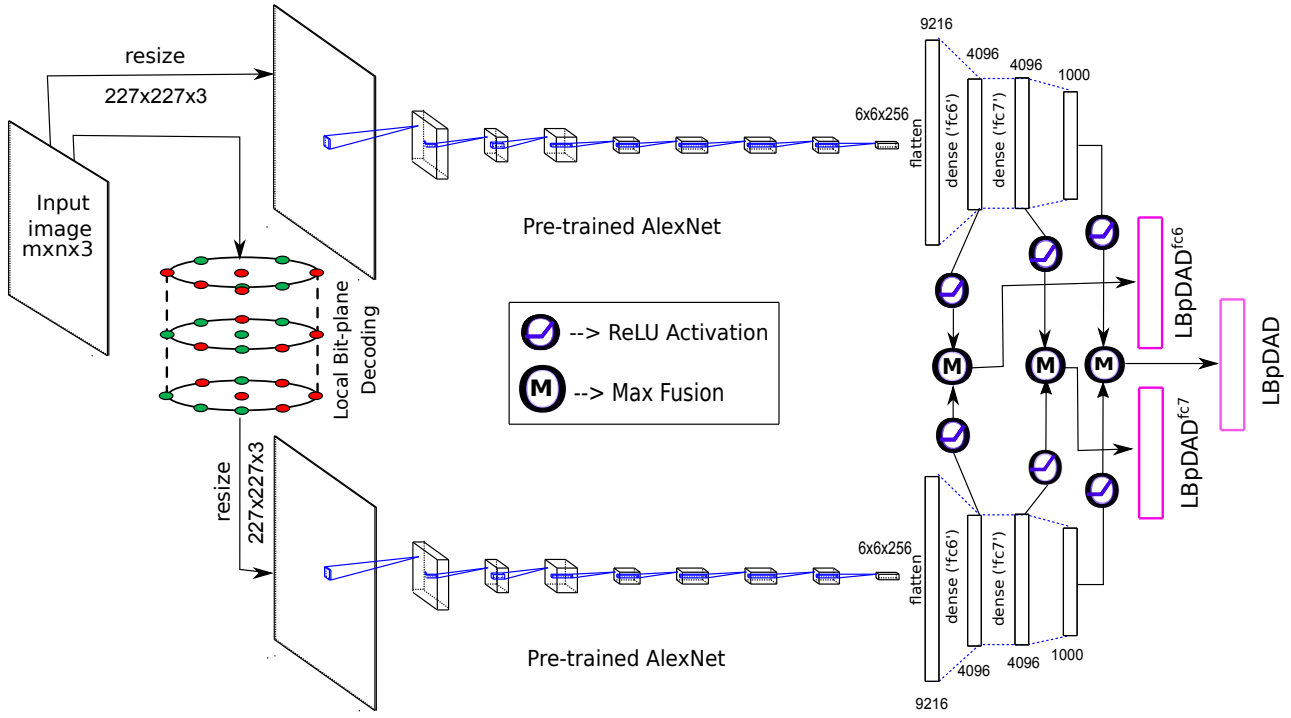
resize

227x227x3

Input image mxnx3

Local Bit-plane Decoding

resize

227x227x3

Pre-trained AlexNet

Pre-trained AlexNet

6x6x256

6x6x256

9216

4096

4096

1000

flatten

dense ('fc6')

dense ('fc7')

flatten

dense ('fc6')

dense ('fc7')

4096

4096

1000

9216

--> ReLU Activation

M --> Max Fusion

M

M

M

LBpDAD$^{fc6}$

LBpDAD$^{fc7}$

LBpDAD